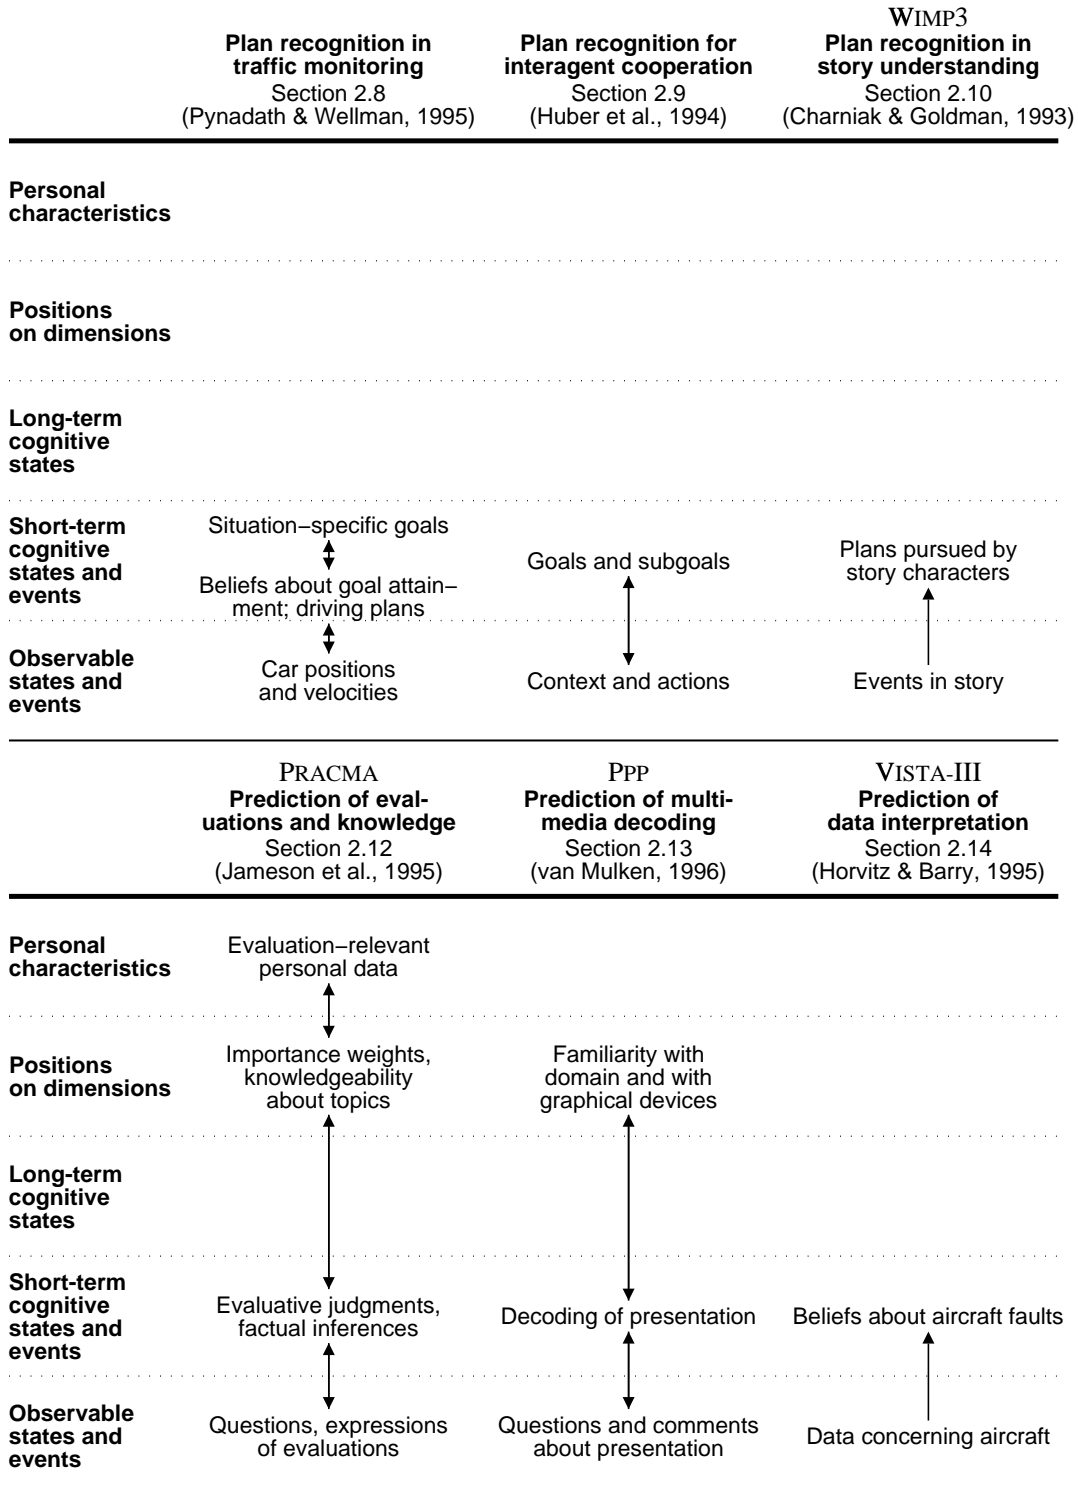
| | Plan recognition in traffic monitoring Section 2.8 (Pynadath & Wellman, 1995) | Plan recognition for interagent cooperation Section 2.9 (Huber et al., 1994) | WIMP3 Plan recognition in story understanding Section 2.10 (Charniak & Goldman, 1993) |
|---|---|---|---|
| Personal characteristics | | | |
| Positions on dimensions | | | |
| Long-term cognitive states | | | |
| Short-term cognitive states and events | Situation–specific goals; Beliefs about goal attainment; driving plans | Goals and subgoals | Plans pursued by story characters |
| Observable states and events | Car positions and velocities | Context and actions | Events in story |

| | PRACMA Prediction of evaluations and knowledge Section 2.12 (Jameson et al., 1995) | PPP Prediction of multimedia decoding Section 2.13 (van Mulken, 1996) | VISTA-III Prediction of data interpretation Section 2.14 (Horvitz & Barry, 1995) |
|---|---|---|---|
| Personal characteristics | Evaluation–relevant personal data | | |
| Positions on dimensions | Importance weights, knowledgeability about topics | Familiarity with domain and with graphical devices | |
| Long-term cognitive states | | | |
| Short-term cognitive states and events | Evaluative judgments, factual inferences | Decoding of presentation | Beliefs about aircraft faults |
| Observable states and events | Questions, expressions of evaluations | Questions and comments about presentation | Data concerning aircraft |